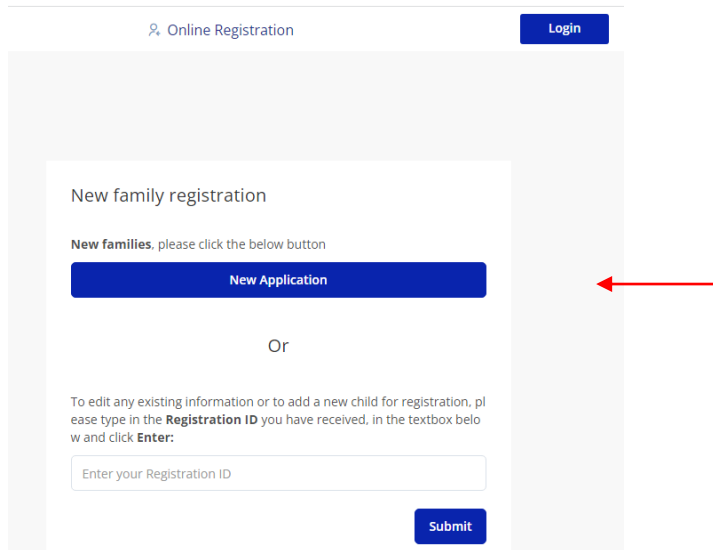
Online Registration

Login

New family registration

**New families**, please click the below button

New Application

Or

To edit any existing information or to add a new child for registration, please type in the **Registration ID** you have received, in the textbox below and click **Enter:**

Enter your Registration ID

Submit